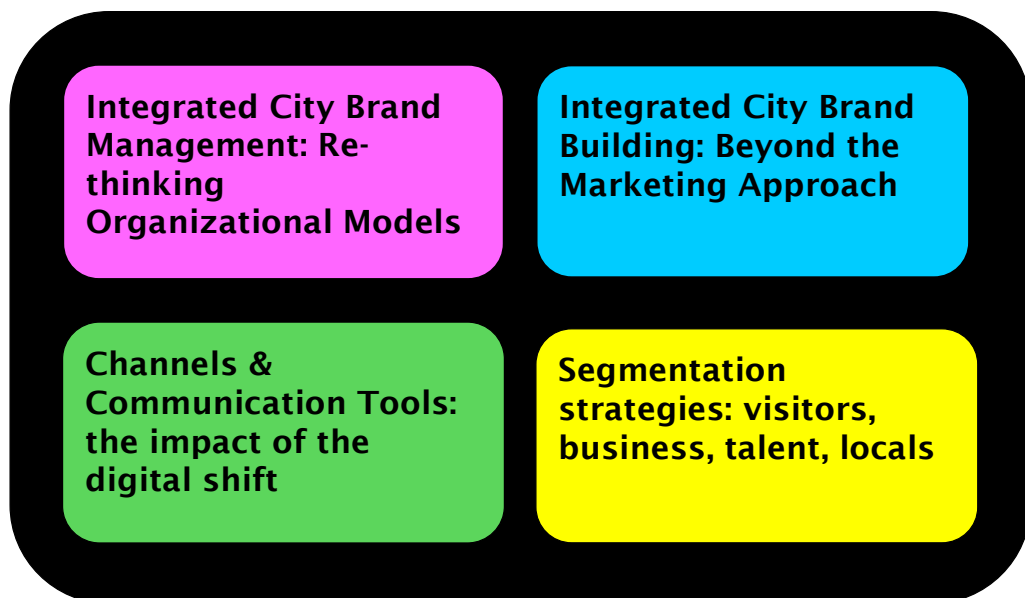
Integrated City Brand Management: Re-thinking Organizational Models

Integrated City Brand Building: Beyond the Marketing Approach

Channels & Communication Tools: the impact of the digital shift

Segmentation strategies: visitors, business, talent, locals